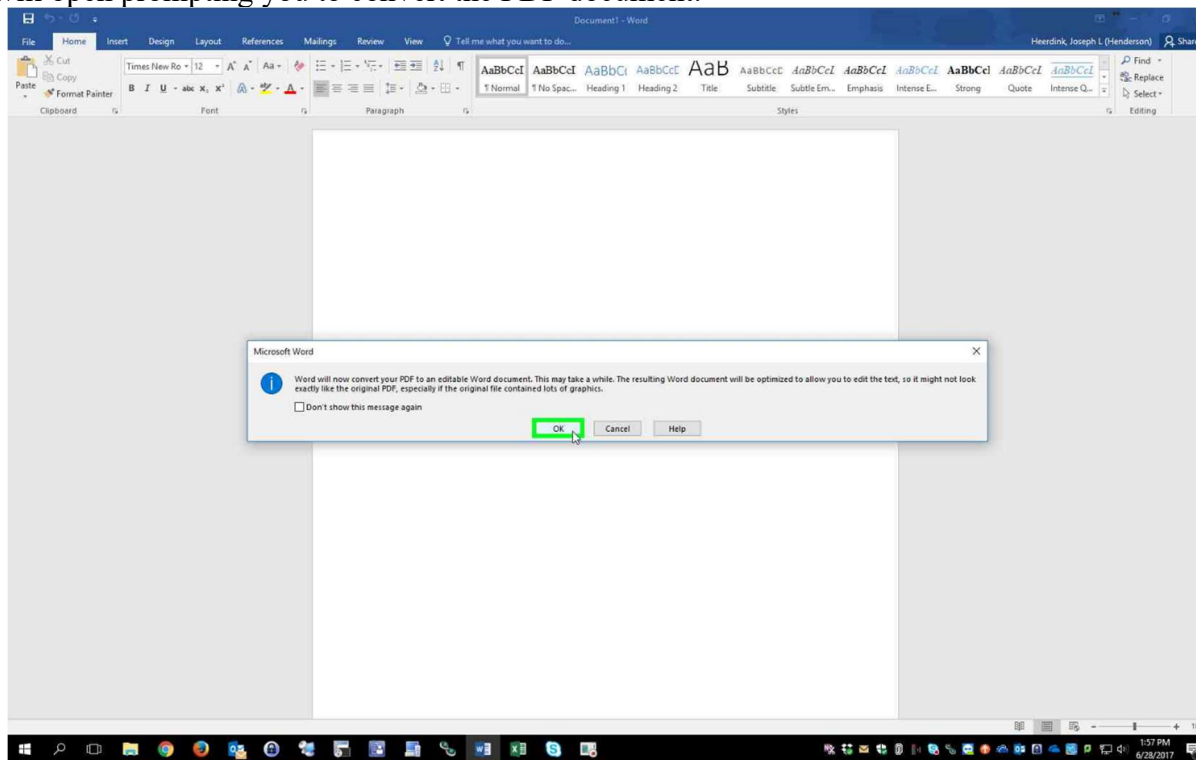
will open prompting you to convert the PDF document.

Document1 - Word

File Home Insert Design Layout References Mailings Review View Tell me what you want to do...

Heerdink, Joseph L (Henderson) Share

Cut
Copy
Paste
Format Painter
Clipboard

Times New Ro 12
Font

Paragraph

AaBbCcI ¶ Normal
AaBbCcI ¶ No Spac...
AaBbCc Heading 1
AaBbCcE Heading 2
AaB Title
AaBbCcD Subtitle
AaBbCcI Subtle Em...
AaBbCcI Emphasis
AaBbCcI Intense E...
AaBbCcI Strong
AaBbCcI Quote
AaBbCcI Intense Q...
Styles

Find
Replace
Select
Editing

Microsoft Word

Word will now convert your PDF to an editable Word document. This may take a while. The resulting Word document will be optimized to allow you to edit the text, so it might not look exactly like the original PDF, especially if the original file contained lots of graphics.

Don't show this message again

OK Cancel Help

1:57 PM
6/28/2017